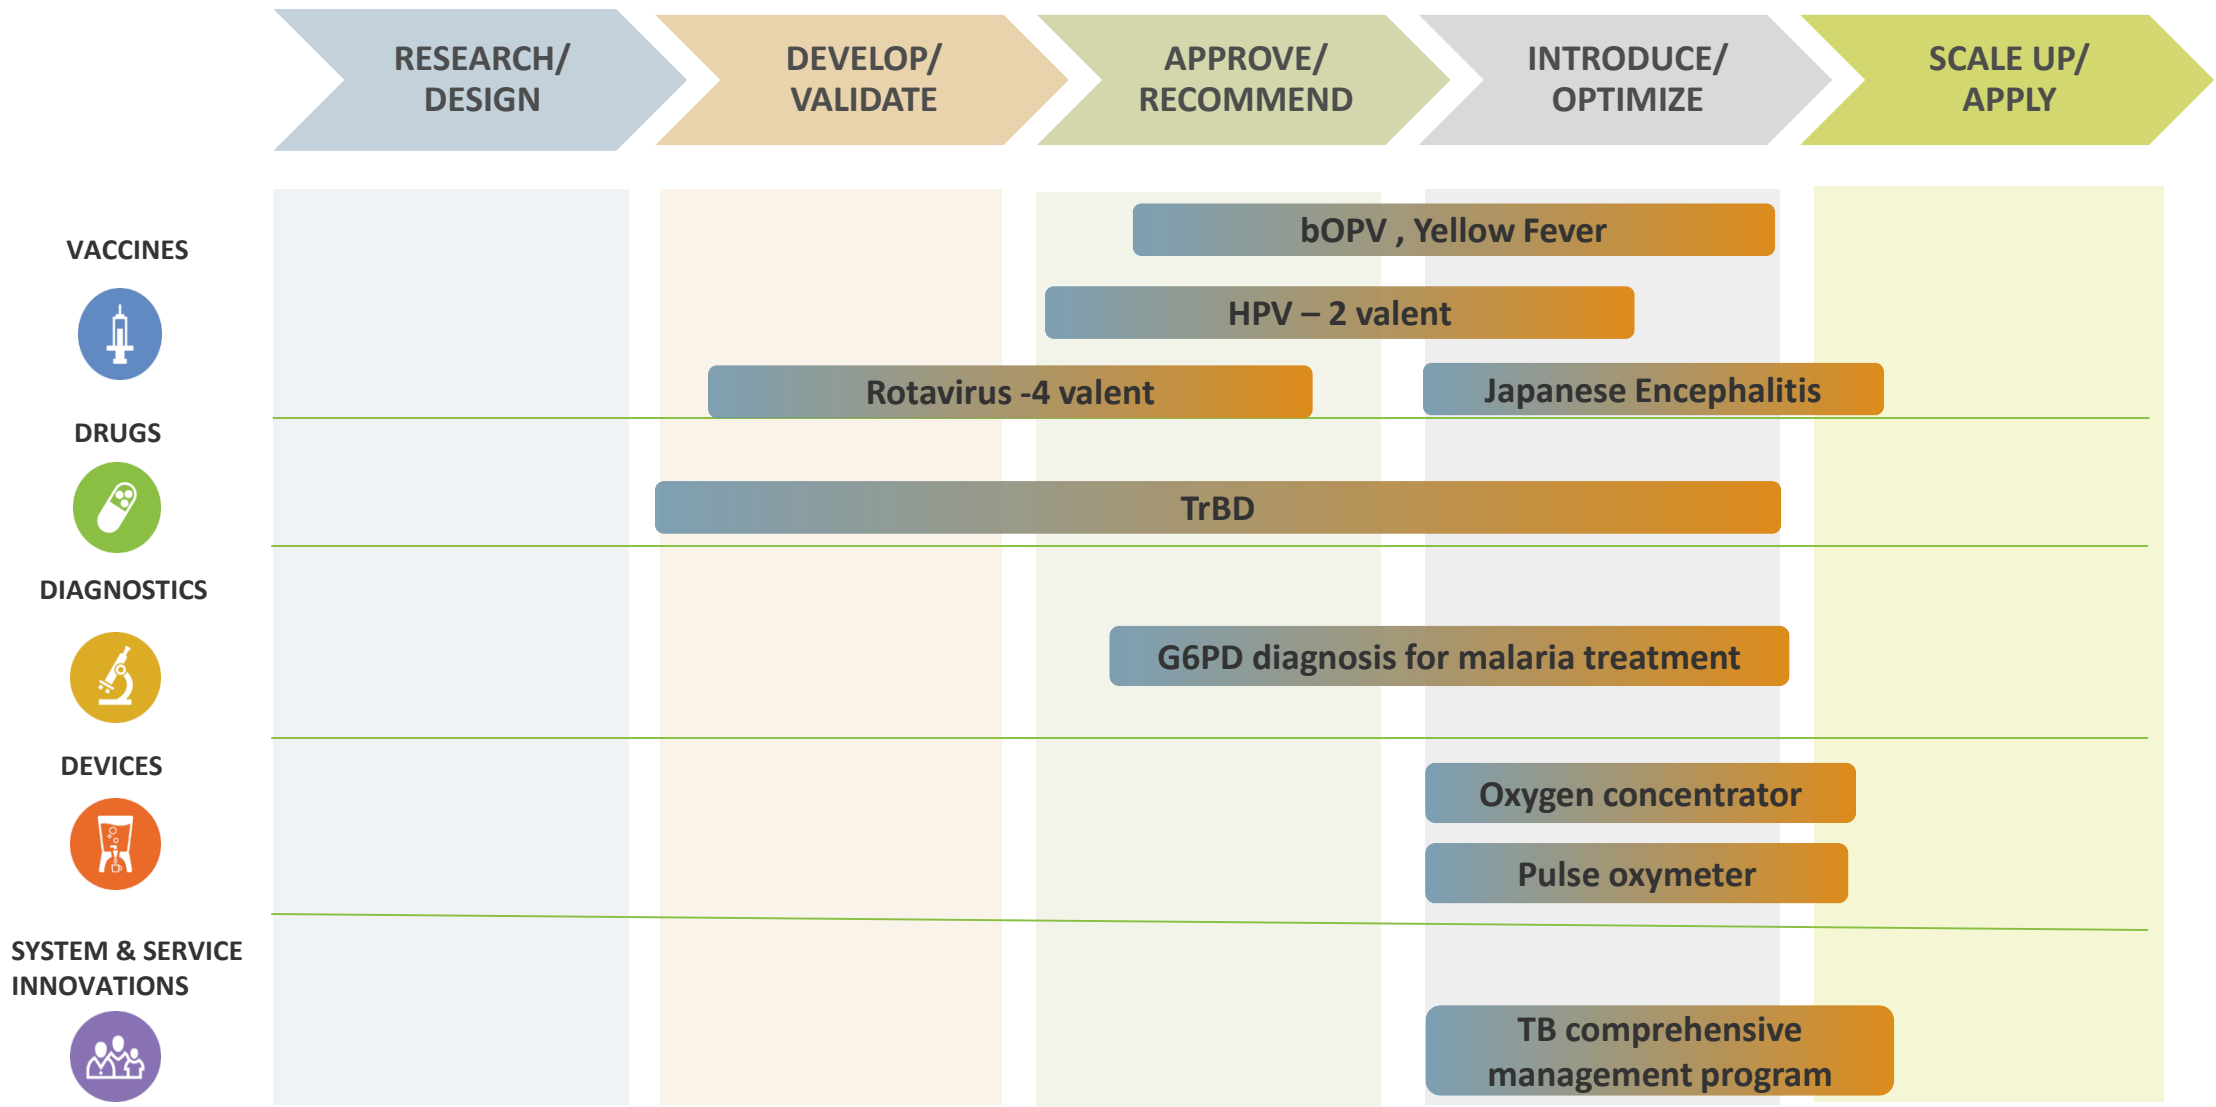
RESEARCH/ DESIGN

DEVELOP/ VALIDATE

APPROVE/ RECOMMEND

INTRODUCE/ OPTIMIZE

SCALE UP/ APPLY

VACCINES

bOPV , Yellow Fever

HPV – 2 valent

Rotavirus -4 valent

Japanese Encephalitis

DRUGS

TrBD

DIAGNOSTICS

G6PD diagnosis for malaria treatment

DEVICES

Oxygen concentrator

Pulse oxymeter

SYSTEM & SERVICE INNOVATIONS

TB comprehensive management program